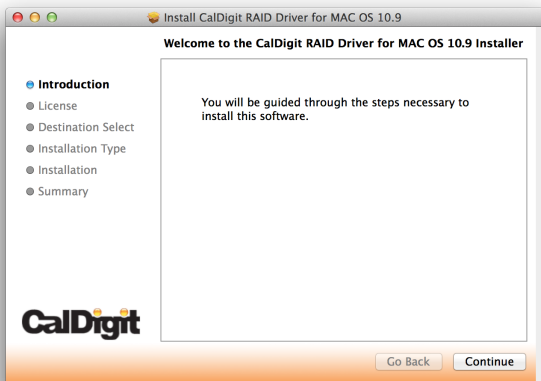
Install CalDigit RAID Driver for MAC OS 10.9

Welcome to the CalDigit RAID Driver for MAC OS 10.9 Installer

Introduction
License
Destination Select
Installation Type
Installation
Summary

You will be guided through the steps necessary to install this software.

CalDigit

Go Back
Continue